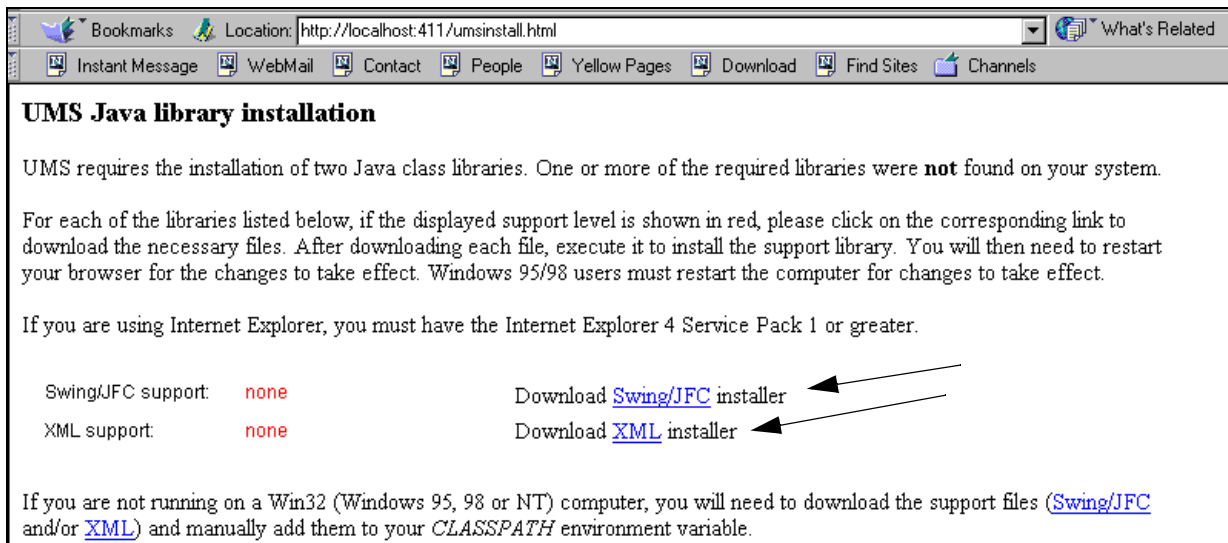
Bookmarks Location: http://localhost:411/umsinstall.html What's Related

Instant Message WebMail Contact People Yellow Pages Download Find Sites Channels

**UMS Java library installation**

UMS requires the installation of two Java class libraries. One or more of the required libraries were **not** found on your system.

For each of the libraries listed below, if the displayed support level is shown in red, please click on the corresponding link to download the necessary files. After downloading each file, execute it to install the support library. You will then need to restart your browser for the changes to take effect. Windows 95/98 users must restart the computer for changes to take effect.

If you are using Internet Explorer, you must have the Internet Explorer 4 Service Pack 1 or greater.

| | | |
|---|---|---|
| Swing/JFC support: | none | Download Swing/JFC installer |
| XML support: | none | Download XML installer |

If you are not running on a Win32 (Windows 95, 98 or NT) computer, you will need to download the support files (Swing/JFC and/or XML) and manually add them to your *CLASSPATH* environment variable.